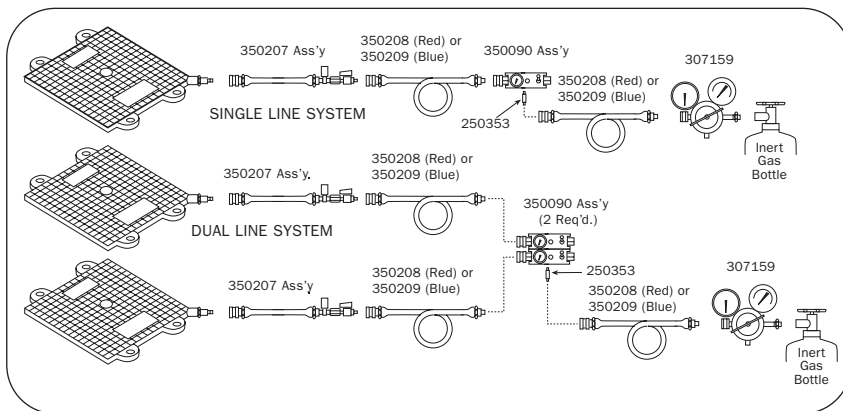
350207 Ass'y

350208 (Red) or 350209 (Blue)

350090 Ass'y

307159

350208 (Red) or 350209 (Blue)

SINGLE LINE SYSTEM

250353

Inert Gas Bottle

350207 Ass'y.

350208 (Red) or 350209 (Blue)

350090 Ass'y (2 Req'd.)

DUAL LINE SYSTEM

250353

307159

350207 Ass'y

350208 (Red) or 350209 (Blue)

350208 (Red) or 350209 (Blue)

Inert Gas Bottle